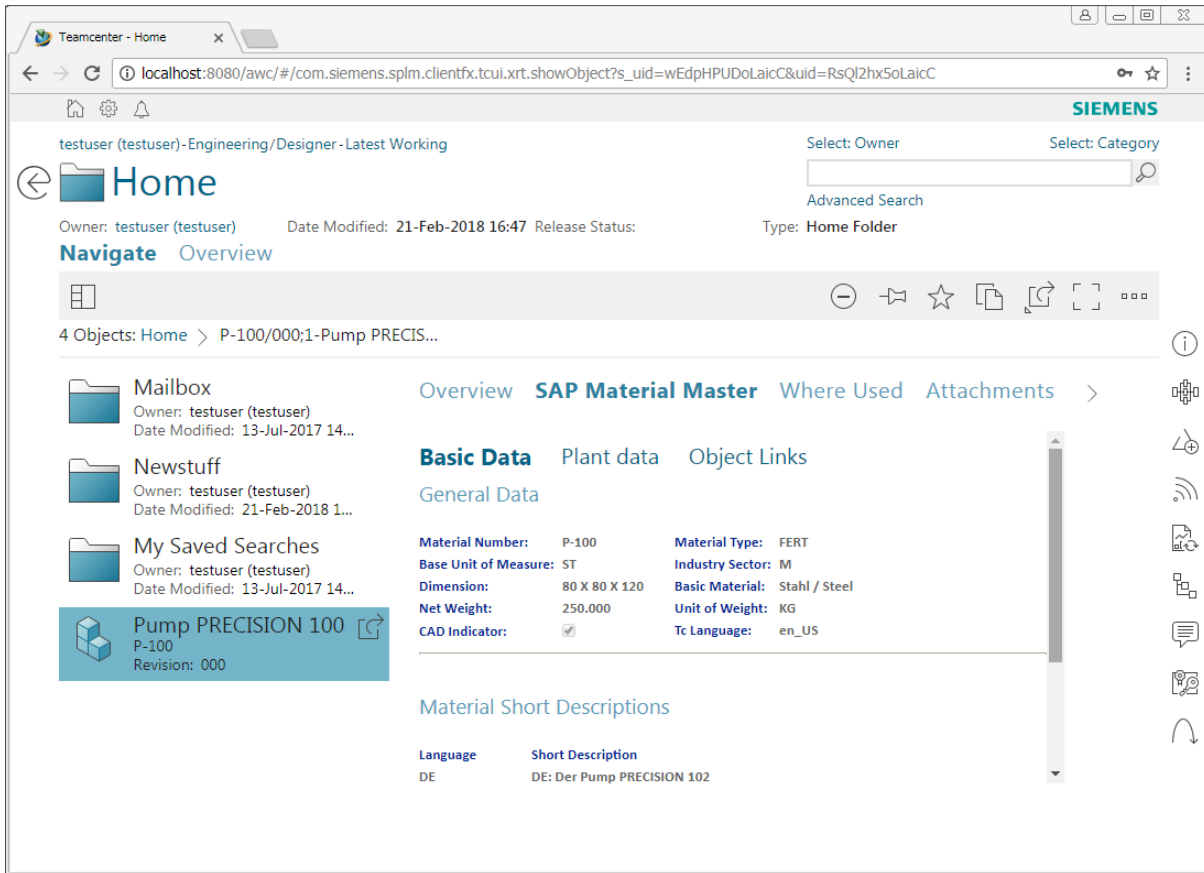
Teamcenter - Home ×

localhost:8080/awc/#/com.siemens.splm.clientfx.tcui.xrt.showObject?s_uid=wEdpHPUDoLaicC&uid=RsQl2hx5oLaicC

SIEMENS

testuser (testuser)-Engineering/Designer-Latest Working

Home

Owner: testuser (testuser) Date Modified: 21-Feb-2018 16:47 Release Status:

Select: Owner Select: Category

Advanced Search

Type: Home Folder

Navigate Overview

4 Objects: Home > P-100/000;1-Pump PRECIS...

Mailbox
Owner: testuser (testuser)
Date Modified: 13-Jul-2017 14...

Newstuff
Owner: testuser (testuser)
Date Modified: 21-Feb-2018 1...

My Saved Searches
Owner: testuser (testuser)
Date Modified: 13-Jul-2017 14...

Pump PRECISION 100
P-100
Revision: 000

Overview SAP Material Master Where Used Attachments

Basic Data Plant data Object Links

General Data

| Material Number: | P-100 | Material Type: | FERT |
|---|---|---|---|
| Base Unit of Measure: | ST | Industry Sector: | M |
| Dimension: | 80 X 80 X 120 | Basic Material: | Stahl / Steel |
| Net Weight: | 250.000 | Unit of Weight: | KG |
| CAD Indicator: | ✓ | Tc Language: | en_US |

Material Short Descriptions

| Language | Short Description |
|---|---|
| DE | DE: Der Pump PRECISION 102 |